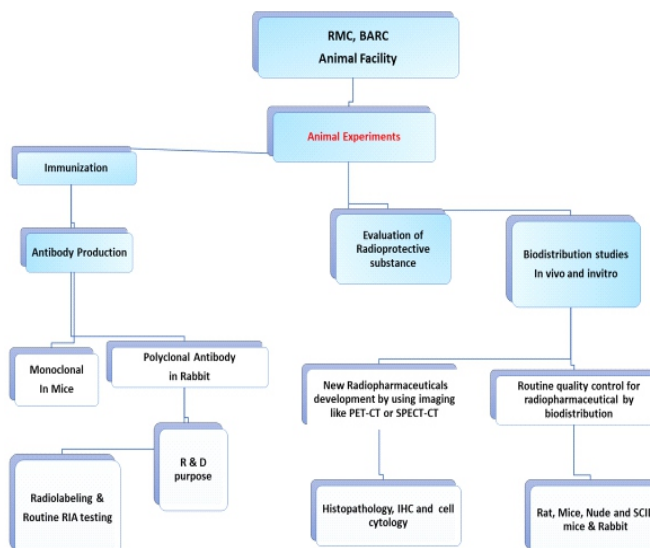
RMC, BARC
Animal Facility

Animal Experiments

Immunization

Antibody Production

Monoclonal
In Mice

Polyclonal Antibody
in Rabbit

R & D
purpose

Radiolabeling &
Routine RIA testing

Evaluation of
Radioprotective
substance

Biodistribution studies
In vivo and invitro

New Radiopharmaceuticals
development by using imaging
like PET-CT or SPECT-CT

Routine quality control for
radiopharmaceutical by
biodistribution

Histopathology, IHC and cell
cytology

Rat, Mice, Nude and SCI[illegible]
mice & Rabbit